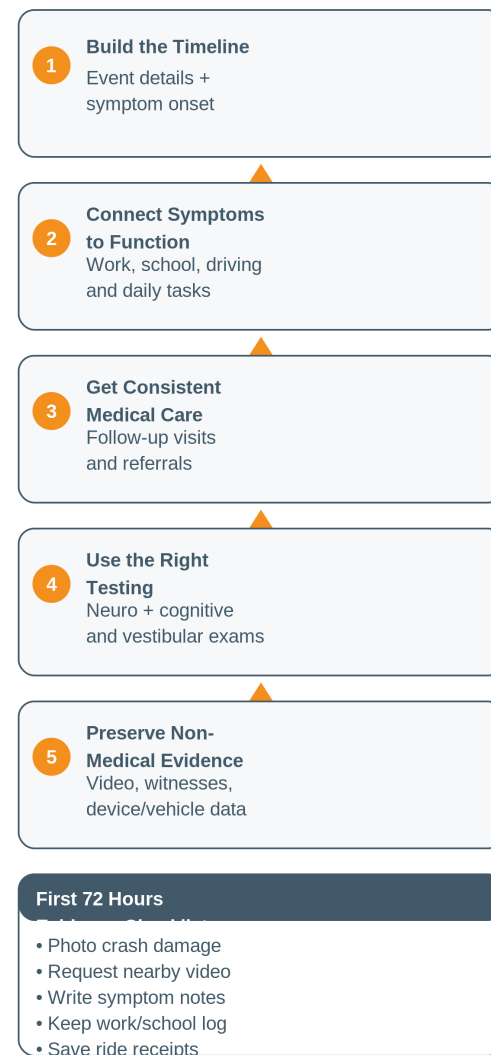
1 Build the Timeline
Event details + symptom onset

2 Connect Symptoms to Function
Work, school, driving and daily tasks

3 Get Consistent Medical Care
Follow-up visits and referrals

4 Use the Right Testing
Neuro + cognitive and vestibular exams

5 Preserve Non-Medical Evidence
Video, witnesses, device/vehicle data

First 72 Hours
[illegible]

• Photo crash damage
• Request nearby video
• Write symptom notes
• Keep work/school log
• Save ride receipts